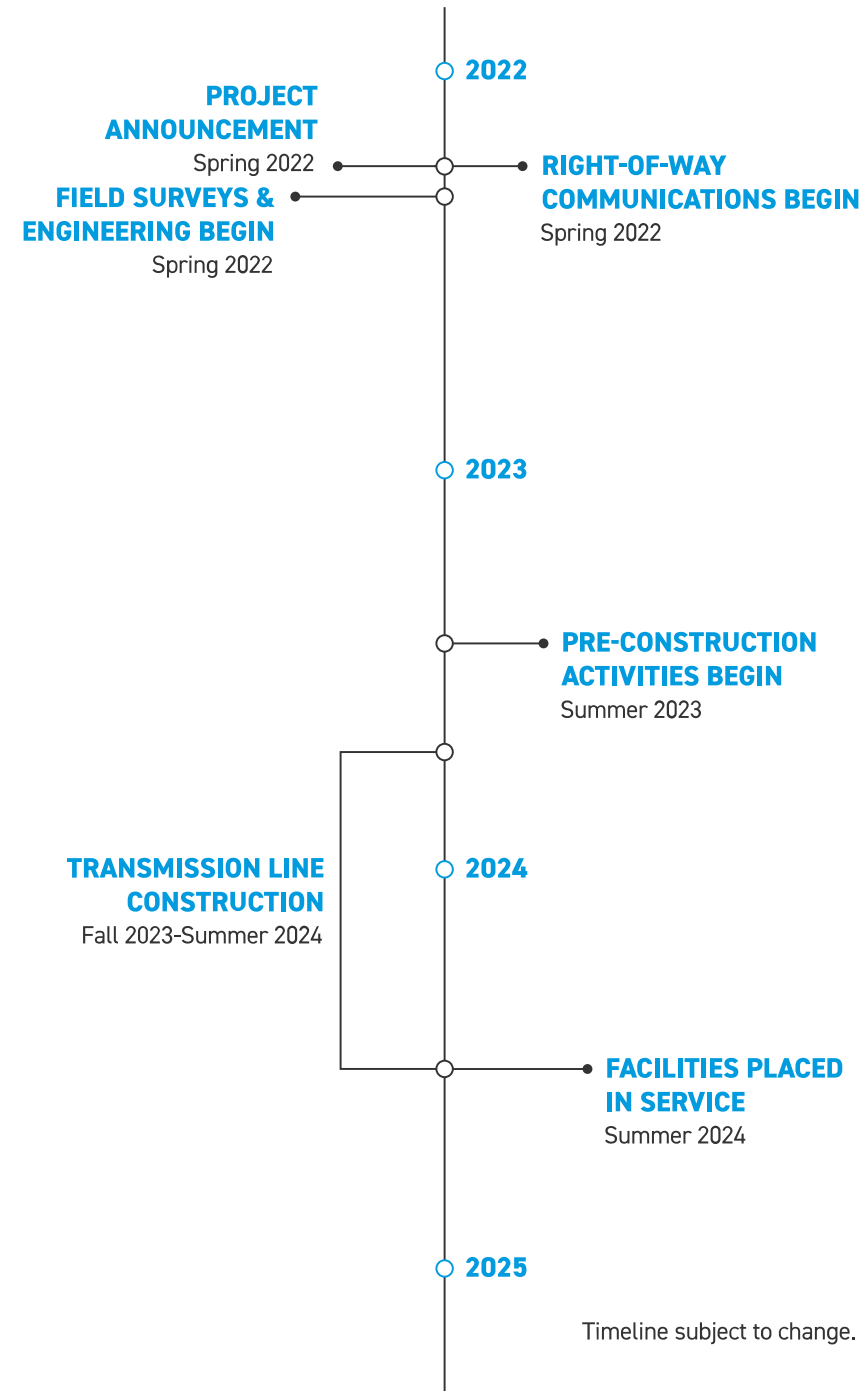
2022

PROJECT ANNOUNCEMENT
Spring 2022

RIGHT-OF-WAY COMMUNICATIONS BEGIN
Spring 2022

FIELD SURVEYS & ENGINEERING BEGIN
Spring 2022

2023

PRE-CONSTRUCTION ACTIVITIES BEGIN
Summer 2023

TRANSMISSION LINE CONSTRUCTION
Fall 2023-Summer 2024

2024

FACILITIES PLACED IN SERVICE
Summer 2024

2025

Timeline subject to change.